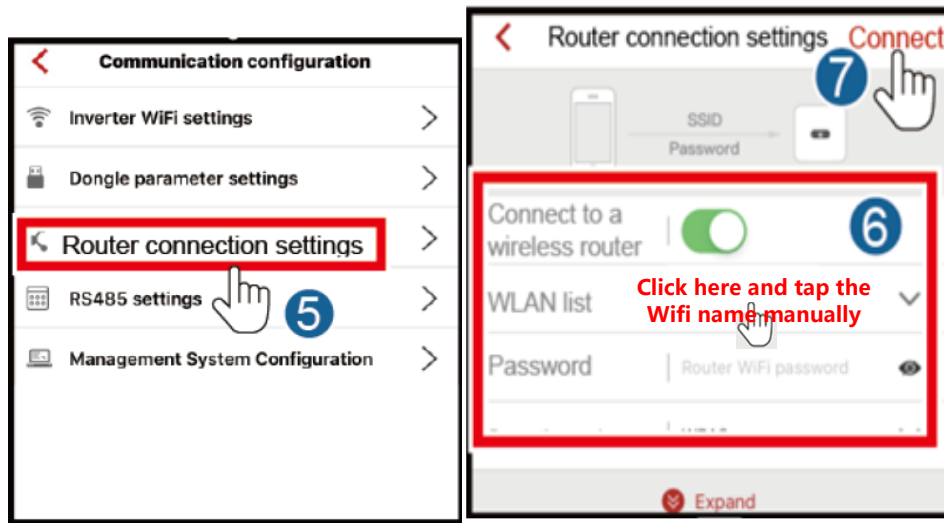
Communication configuration

Inverter WiFi settings

Dongle parameter settings

Router connection settings

RS485 settings

5

Management System Configuration

Router connection settings

Connect

7

SSID

Password

Connect to a wireless router

6

WLAN list

Click here and tap the Wifi name manually

Password

Router WiFi password

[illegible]

Expand